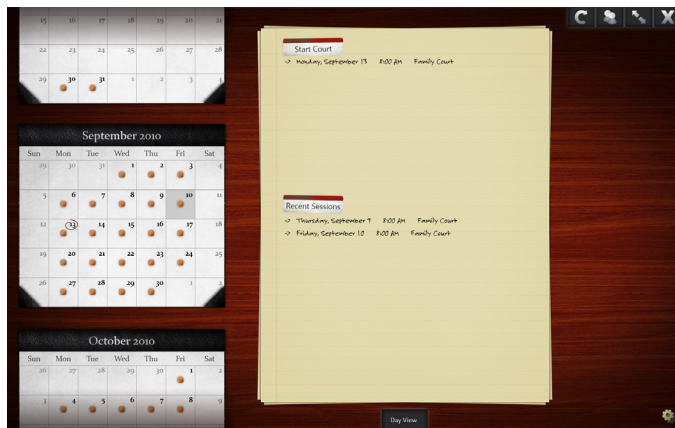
| 15 | 16 | 17 | 18 | 19 | 20 | 21 |
|---|---|---|---|---|---|---|
| 22 | 23 | 24 | 25 | 26 | 27 | 28 |
| 29 | 30 | 31 | 1 | 2 | 3 | 4 |

September 2010

| Sun | Mon | Tue | Wed | Thu | Fri | Sat |
|---|---|---|---|---|---|---|
| 29 | 30 | 31 | 1 | 2 | 3 | 4 |
| 5 | 6 | 7 | 8 | 9 | 10 | 11 |
| 12 | 13 | 14 | 15 | 16 | 17 | 18 |
| 19 | 20 | 21 | 22 | 23 | 24 | 25 |
| 26 | 27 | 28 | 29 | 30 | 1 | 2 |

October 2010

| Sun | Mon | Tue | Wed | Thu | Fri | Sat |
|---|---|---|---|---|---|---|
| 26 | 27 | 28 | 29 | 30 | 1 | 2 |
| 3 | 4 | 5 | 6 | 7 | 8 | 9 |

Start Court

-> Monday, September 13 8:00 AM Family Court

Recent Sessions

-> Thursday, September 9 8:00 AM Family Court
-> Friday, September 10 8:00 AM Family Court

Day View